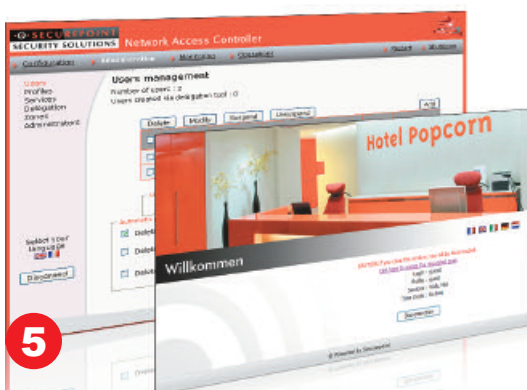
SECUREPOINT SECURITY SOLUTIONS Network Access Controller

Configuration Users profiles Monitoring Utilities

Users management

Number of users : 2
Users created via delegation tool : 0

Users
Profiles
Services
Delegation
Zones
Administrators

Delete Modify Suspend Unsuspend

Select your language

Disconnect

Hotel Popcorn

Willkommen

Connection

5